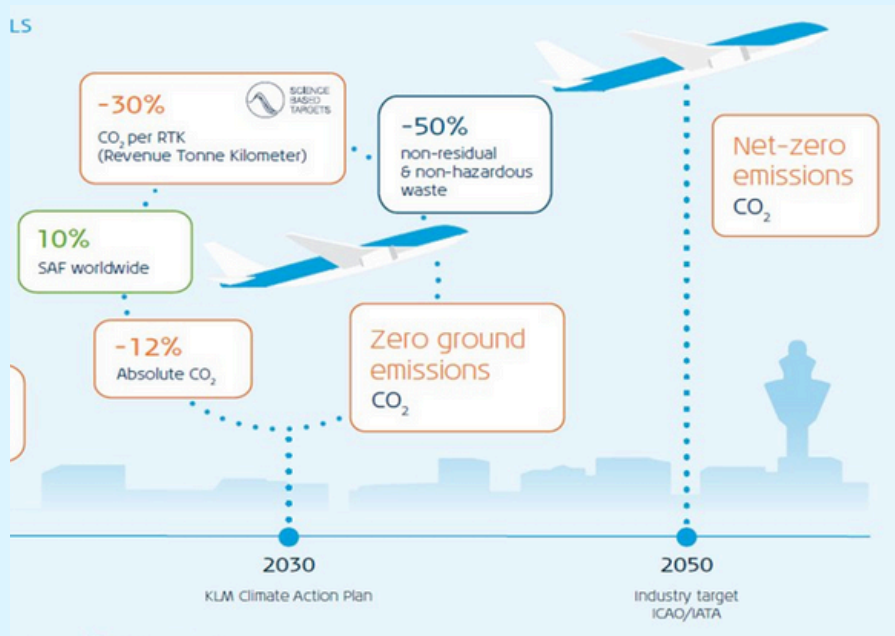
LS

-30%
SCIENCE BASED TARGETS
$CO_2$ per RTK (Revenue Tonne Kilometer)

-50%
non-residual & non-hazardous waste

Net-zero emissions
$CO_2$

10%
SAF worldwide

-12%
Absolute $CO_2$

Zero ground emissions
$CO_2$

2030
KLM Climate Action Plan

2050
Industry target ICAO/IATA